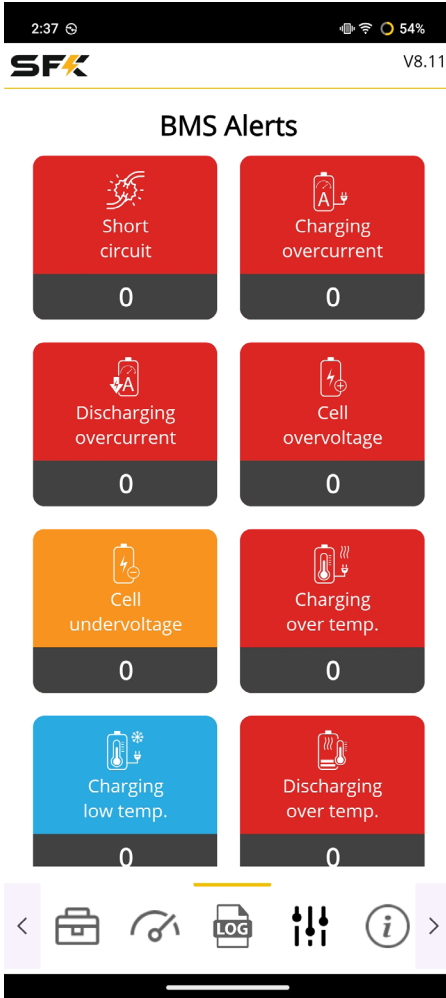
2:37 54%

SFK V8.11

BMS Alerts

Short circuit
0

Charging overcurrent
0

Discharging overcurrent
0

Cell overvoltage
0

Cell undervoltage
0

Charging over temp.
0

Charging low temp.
0

Discharging over temp.
0

LOG